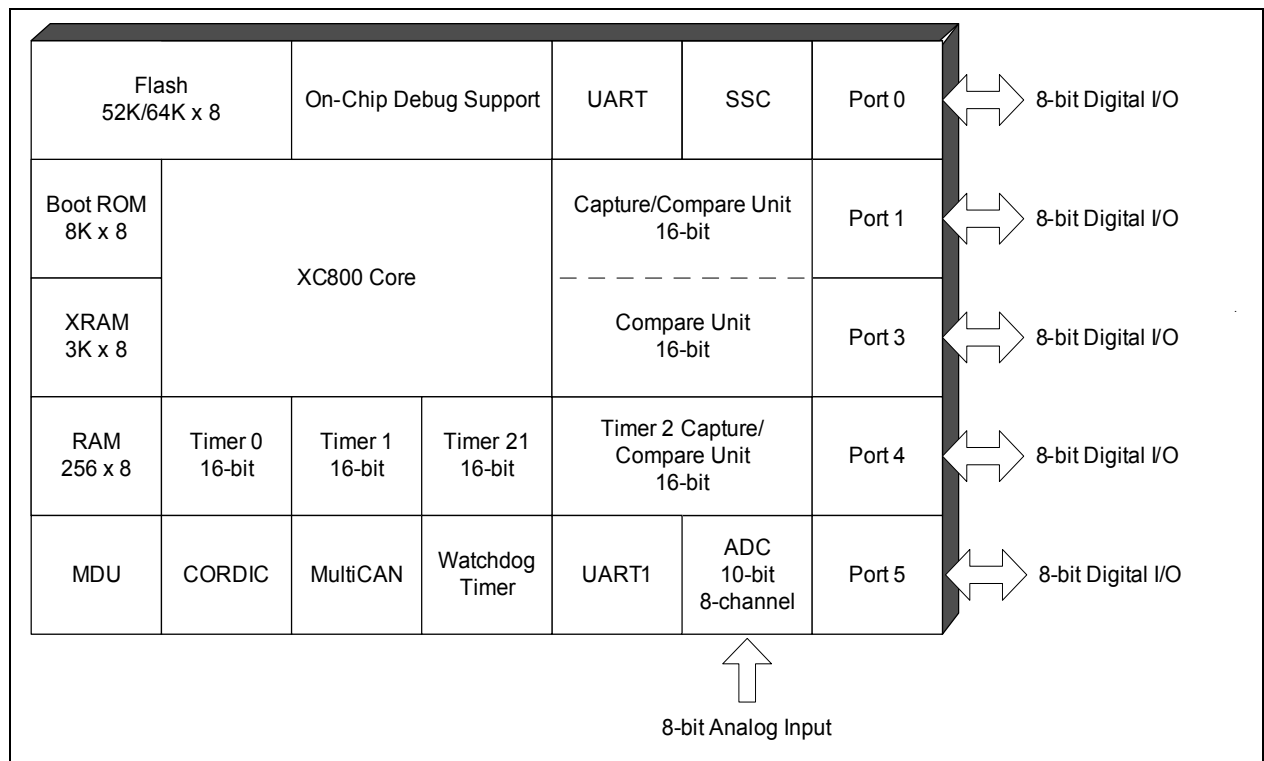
Flash
52K/64K x 8

On-Chip Debug Support

UART

SSC

Port 0

8-bit Digital I/O

Boot ROM
8K x 8

XC800 Core

Capture/Compare Unit
16-bit

Port 1

8-bit Digital I/O

XRAM
3K x 8

Compare Unit
16-bit

Port 3

8-bit Digital I/O

RAM
256 x 8

Timer 0
16-bit

Timer 1
16-bit

Timer 21
16-bit

Timer 2 Capture/
Compare Unit
16-bit

Port 4

8-bit Digital I/O

MDU

CORDIC

MultiCAN

Watchdog
Timer

UART1

ADC
10-bit
8-channel

Port 5

8-bit Digital I/O

8-bit Analog Input